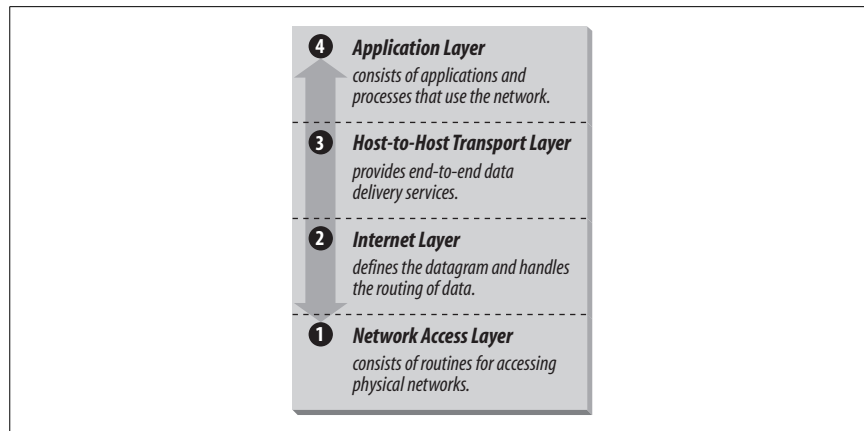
4 Application Layer
consists of applications and processes that use the network.

3 Host-to-Host Transport Layer
provides end-to-end data delivery services.

2 Internet Layer
defines the datagram and handles the routing of data.

1 Network Access Layer
consists of routines for accessing physical networks.